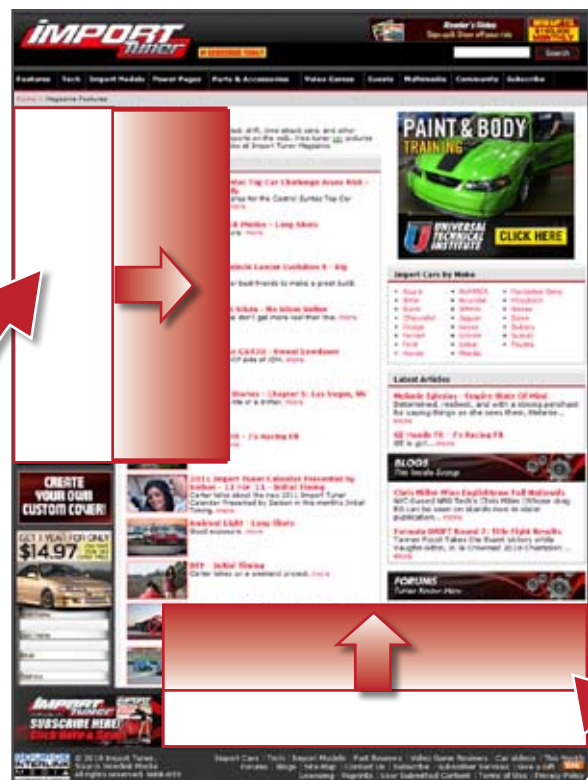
IMPORT tuner

SUBSCRIBE TODAY

Reader's Rides
Sign up & Show off your ride

Search

Features | Tech | Import Models | Power Pages | Parts & Accessories | Video Games | Events | Multimedia | Community | Subscribe

Home > Magazine Features

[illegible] drift, time attack cars, and other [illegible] sports on the web. View tuner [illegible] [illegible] all Import Tuner Magazine.

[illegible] Top Car Challenge Acura RSX - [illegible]
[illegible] Eunice Top Car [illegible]

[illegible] Photos - Long Shots
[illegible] more

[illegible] Lancer Evolution X - Big
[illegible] best friends to make a great build.

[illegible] Shots - No Grim Reaper
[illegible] don't get more real than this. more

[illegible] GS430 - Diesel Lowdown
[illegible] more

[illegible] Stories - Chapter 5: Las Vegas, NV
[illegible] more

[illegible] - J's Racing FR
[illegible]

2011 Import Tuner Calendar Presented by Sadeon - 13 for 11 - Initial Timing
Carter talks about the new 2011 Import Tuner Calendar Presented by Sadeon in this months Initial Timing. more

Ambient Light - Long Shots
Good exposure. more

DIY - Initial Timing
Carter takes on a weekend project. more

CREATE YOUR OWN CUSTOM COVER!

GET 1 YEAR FOR ONLY $14.97

IMPORT tuner SUBSCRIBE HERE! Click Here & Save!

PAINT & BODY TRAINING
UNIVERSAL TECHNICAL INSTITUTE
CLICK HERE

Import Cars by Make
Acura
BMW
Buick
Chevrolet
Dodge
Ferrari
Ford
Honda
HUMMER
Hyundai
Infiniti
Jaguar
Lexus
Lincoln
Lotus
Mazda
Mercedes-Benz
Mitsubishi
Nissan
Saab
Subaru
Suzuki
Toyota

Latest Articles
Melanie Iglesias - Empire State Of Mind
Determined, resilient, and with a strong penchant for saying things as she sees them, Melanie... more

J's Racing FR - J's Racing FR
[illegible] more

BLOGS
The Inside Scoop

Chris Miller Wins Englishtown Full Nationals
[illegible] more

Formula DRIFT Round 7: Title Fight Results
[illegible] more

FORUMS
Tuner Review Here

© 2010 Import Tuner, Source Interlink Media. All rights reserved.

Import Cars | Tech | Import Models | Past Reviews | Video Game Reviews | Car videos | This Month | Forums | Blogs | Site Map | Contact Us | Subscribe | Subscriber Services | Give a Gift | Licensing | Reprints | User Submitted Content | Terms of Use | Privacy Policy